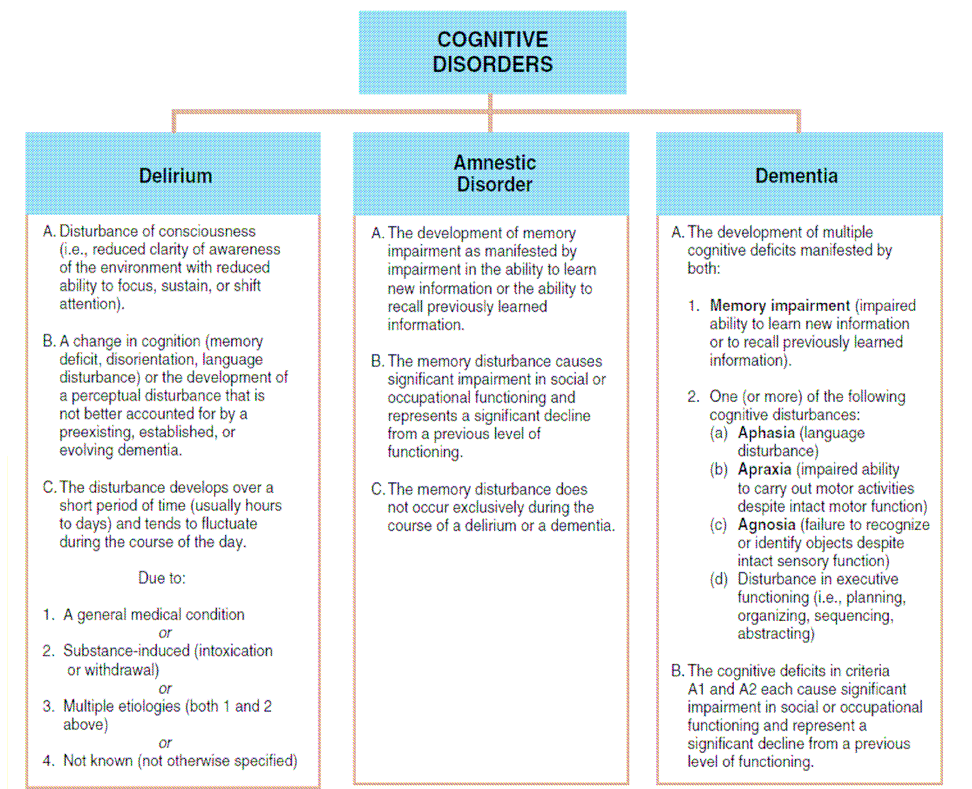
COGNITIVE DISORDERS

Delirium

A. Disturbance of consciousness (i.e., reduced clarity of awareness of the environment with reduced ability to focus, sustain, or shift attention).

B. A change in cognition (memory deficit, disorientation, language disturbance) or the development of a perceptual disturbance that is not better accounted for by a preexisting, established, or evolving dementia.

C. The disturbance develops over a short period of time (usually hours to days) and tends to fluctuate during the course of the day.

Due to:

1. A general medical condition
or
2. Substance-induced (intoxication or withdrawal)
or
3. Multiple etiologies (both 1 and 2 above)
or
4. Not known (not otherwise specified)

Amnestic Disorder

A. The development of memory impairment as manifested by impairment in the ability to learn new information or the ability to recall previously learned information.

B. The memory disturbance causes significant impairment in social or occupational functioning and represents a significant decline from a previous level of functioning.

C. The memory disturbance does not occur exclusively during the course of a delirium or a dementia.

Dementia

A. The development of multiple cognitive deficits manifested by both:

1. Memory impairment (impaired ability to learn new information or to recall previously learned information).

2. One (or more) of the following cognitive disturbances:
(a) Aphasia (language disturbance)
(b) Apraxia (impaired ability to carry out motor activities despite intact motor function)
(c) Agnosia (failure to recognize or identify objects despite intact sensory function)
(d) Disturbance in executive functioning (i.e., planning, organizing, sequencing, abstracting)

B. The cognitive deficits in criteria A1 and A2 each cause significant impairment in social or occupational functioning and represent a significant decline from a previous level of functioning.